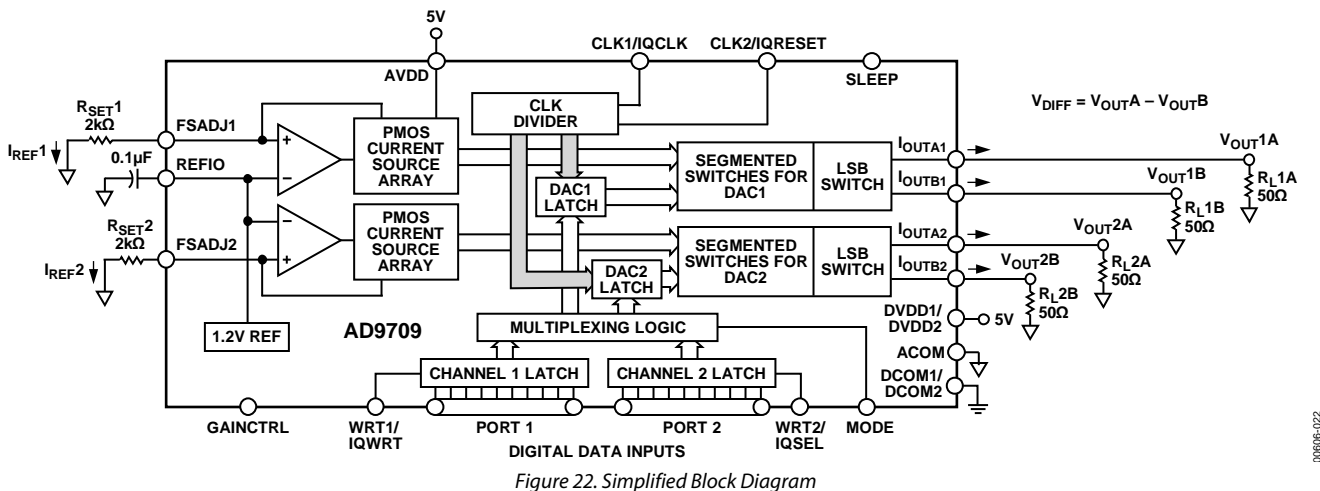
5V

CLK1/IQCLK

CLK2/IQRESET

AVDD

SLEEP

$V_{DIFF} = V_{OUT}A - V_{OUT}B$

$R_{SET}1$
2kΩ

FSADJ1

$I_{REF}1$

0.1µF

REFIO

$R_{SET}2$
2kΩ

FSADJ2

$I_{REF}2$

PMOS CURRENT SOURCE ARRAY

PMOS CURRENT SOURCE ARRAY

CLK DIVIDER

DAC1 LATCH

DAC2 LATCH

SEGMENTED SWITCHES FOR DAC1

LSB SWITCH

SEGMENTED SWITCHES FOR DAC2

LSB SWITCH

$I_{OUTA1}$

$I_{OUTB1}$

$I_{OUTA2}$

$I_{OUTB2}$

$V_{OUT}1A$

$R_L1A$
50Ω

$V_{OUT}1B$

$R_L1B$
50Ω

$V_{OUT}2A$

$R_L2A$
50Ω

$V_{OUT}2B$

$R_L2B$
50Ω

1.2V REF

AD9709

MULTIPLEXING LOGIC

DVDD1/
DVDD2

5V

ACOM

DCOM1/
DCOM2

CHANNEL 1 LATCH

CHANNEL 2 LATCH

GAINCTRL

WRT1/
IQWRT

PORT 1

PORT 2

WRT2/
IQSEL

MODE

DIGITAL DATA INPUTS

00606-022

Figure 22. Simplified Block Diagram